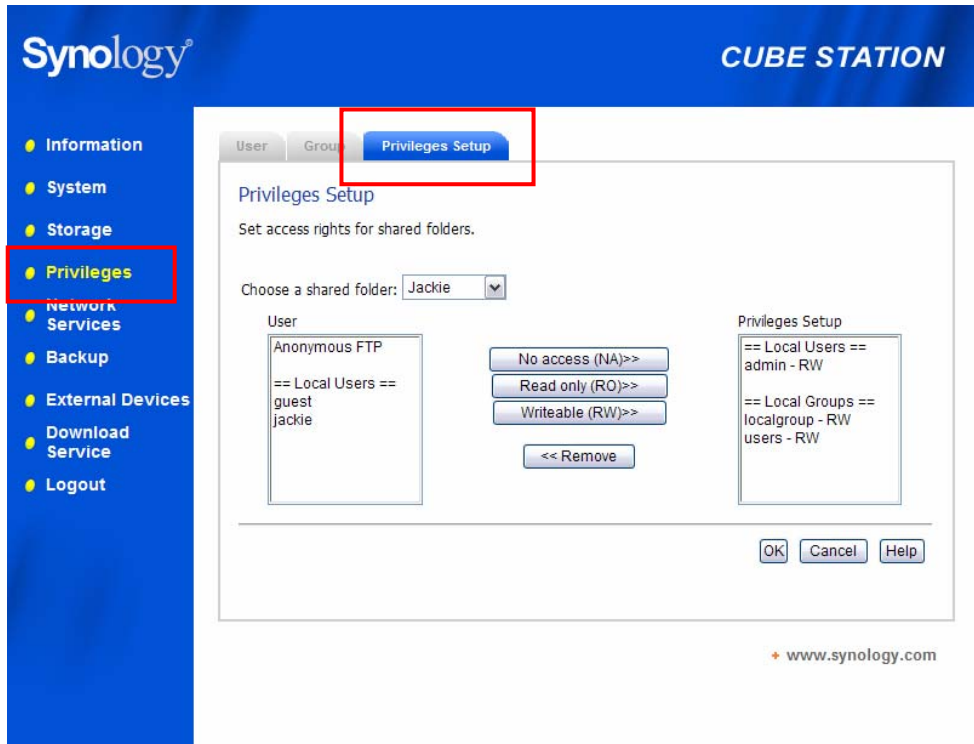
Synology®

CUBE STATION

Information
System
Storage
Privileges
Network Services
Backup
External Devices
Download Service
Logout

User | Group | Privileges Setup

Privileges Setup

Set access rights for shared folders.

Choose a shared folder: Jackie

User
Anonymous FTP

== Local Users ==
guest
jackie

No access (NA)>>
Read only (RO)>>
Writeable (RW)>>
<< Remove

Privileges Setup
== Local Users ==
admin - RW

== Local Groups ==
localgroup - RW
users - RW

OK | Cancel | Help

+ www.synology.com